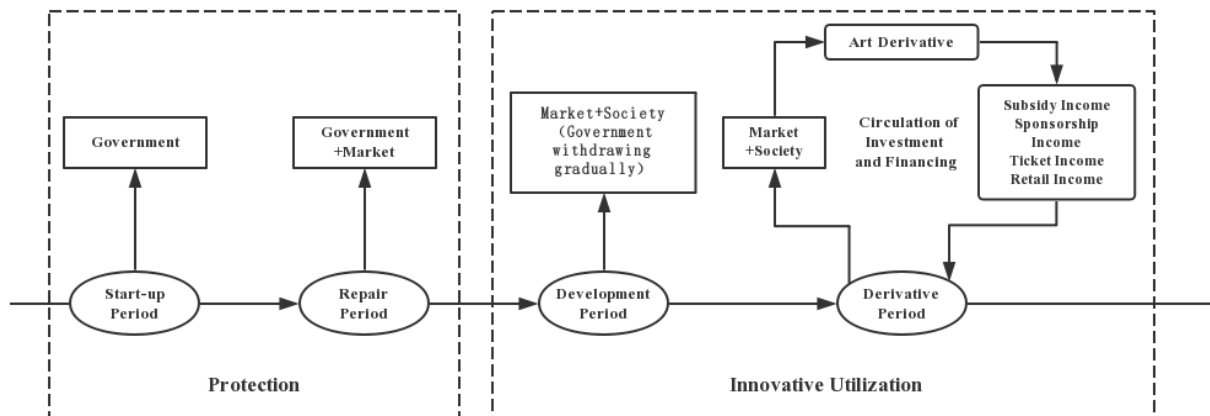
Government

Government +Market

Start-up Period

Repair Period

Protection

Market+Society (Government withdrawing gradually)

Art Derivative

Market +Society

Circulation of Investment and Financing

Subsidy Income
Sponsorship Income
Ticket Income
Retail Income

Development Period

Derivative Period

Innovative Utilization